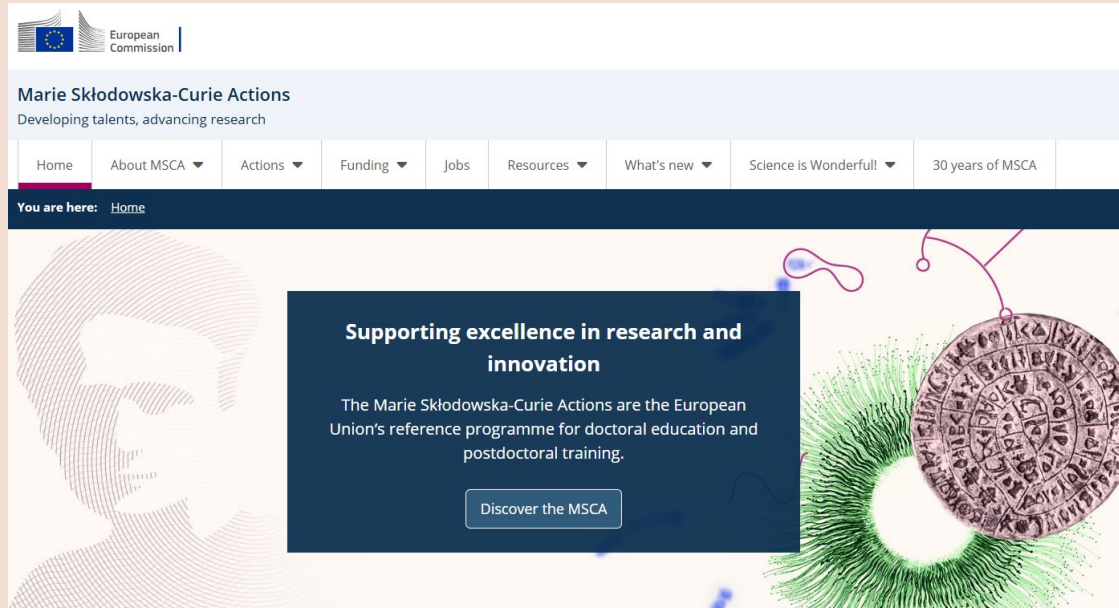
European Commission

Marie Skłodowska-Curie Actions

Developing talents, advancing research

Home | About MSCA | Actions | Funding | Jobs | Resources | What's new | Science is Wonderful! | 30 years of MSCA

You are here: Home

Supporting excellence in research and innovation

The Marie Skłodowska-Curie Actions are the European Union's reference programme for doctoral education and postdoctoral training.

Discover the MSCA